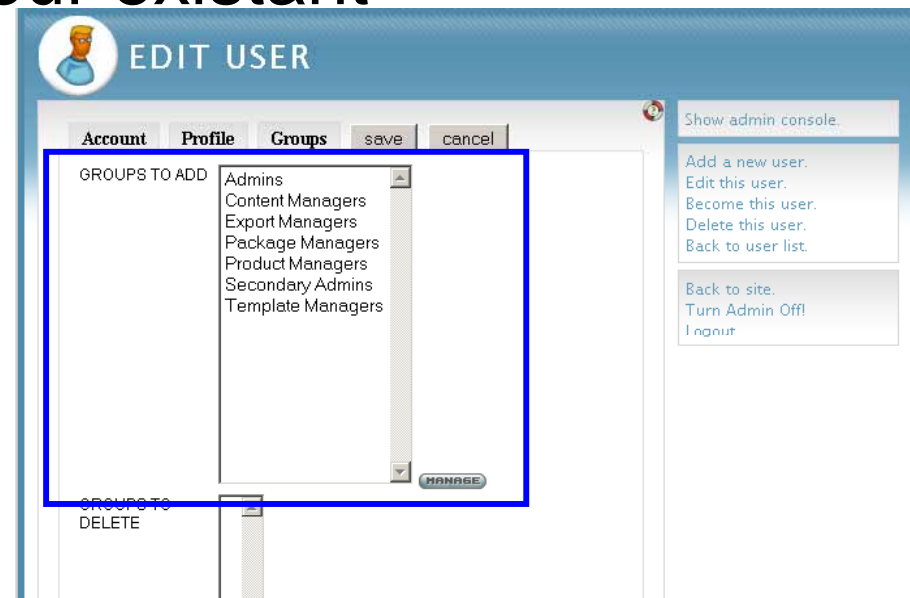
EDIT USER

Account | Profile | Groups | save | cancel

GROUPS TO ADD
Admins
Content Managers
Export Managers
Package Managers
Product Managers
Secondary Admins
Template Managers

MANAGE

GROUPS TO DELETE

Show admin console.

Add a new user.
Edit this user.
Become this user.
Delete this user.
Back to user list.

Back to site.
Turn Admin Off!
Logout